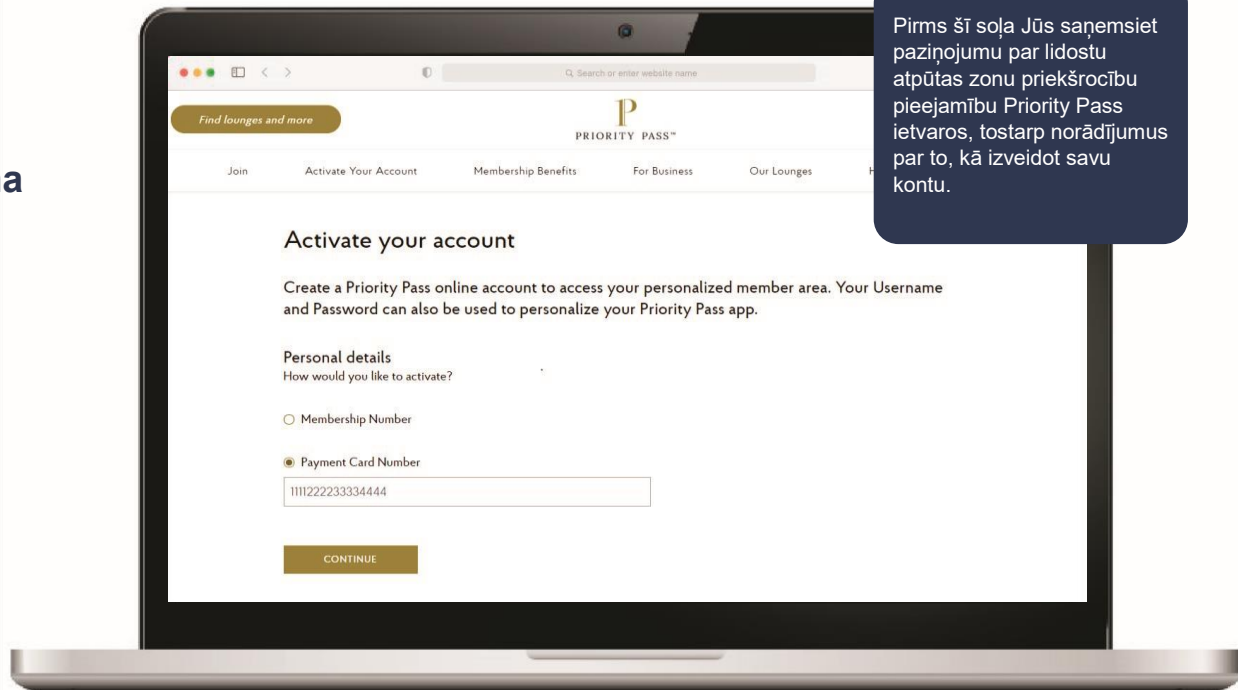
a

Q Search or enter website name

Find lounges and more

P
PRIORITY PASS™

Join Activate Your Account Membership Benefits For Business Our Lounges H

Pirms šī soļa Jūs saņemsiet paziņojumu par lidostu atpūtas zonu priekšrocību pieejamību Priority Pass ietvaros, tostarp norādījumus par to, kā izveidot savu kontu.

Activate your account

Create a Priority Pass online account to access your personalized member area. Your Username and Password can also be used to personalize your Priority Pass app.

Personal details
How would you like to activate?

Membership Number

Payment Card Number

1111222233334444

CONTINUE